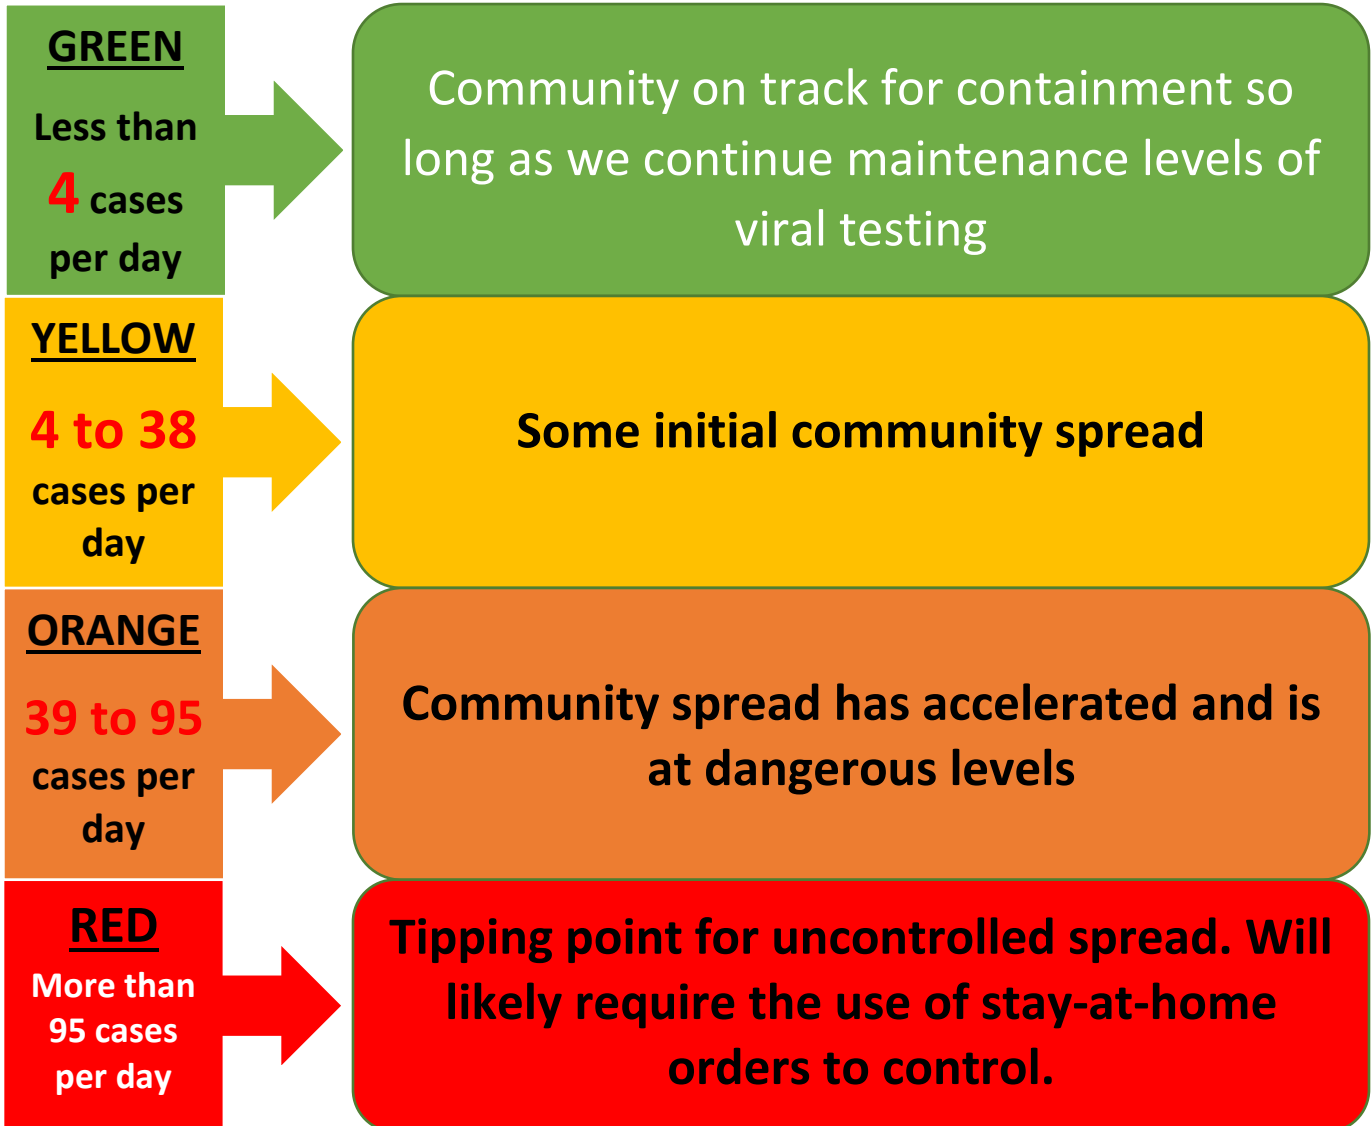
GREEN

Less than 4 cases per day

Community on track for containment so long as we continue maintenance levels of viral testing

YELLOW

4 to 38 cases per day

Some initial community spread

ORANGE

39 to 95 cases per day

Community spread has accelerated and is at dangerous levels

RED

More than 95 cases per day

Tipping point for uncontrolled spread. Will likely require the use of stay-at-home orders to control.